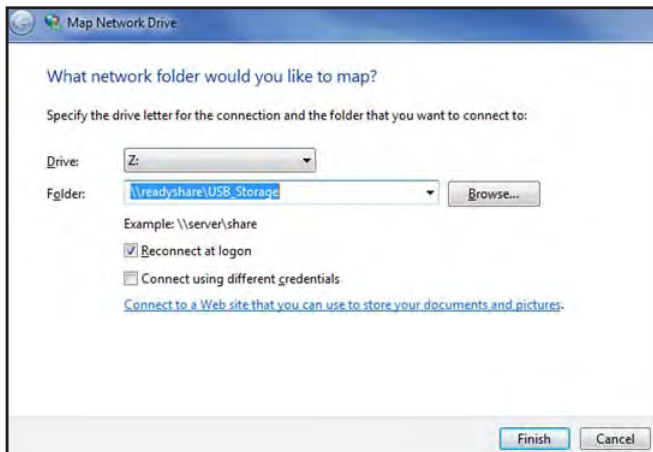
Map Network Drive

What network folder would you like to map?

Specify the drive letter for the connection and the folder that you want to connect to:

Drive: Z:

Folder: \\readyshare\USB_Storage Browse...

Example: \\server\share

Reconnect at logon

Connect using different credentials

Connect to a Web site that you can use to store your documents and pictures.

Finish Cancel